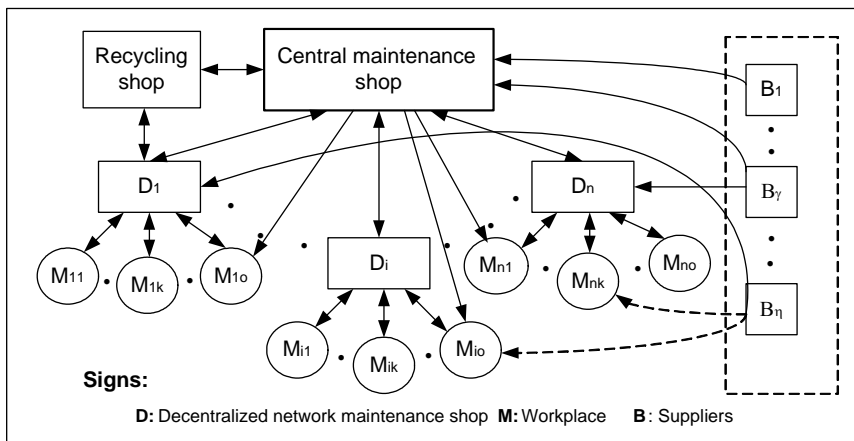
Recycling shop

Central maintenance shop

$B_1$

$D_1$

$D_n$

$B_\gamma$

$D_i$

$M_{11}$ $M_{1k}$ $M_{1o}$

$M_{n1}$ $M_{nk}$ $M_{no}$

$B_\eta$

$M_{i1}$ $M_{ik}$ $M_{io}$

Signs:

D: Decentralized network maintenance shop M: Workplace B : Suppliers